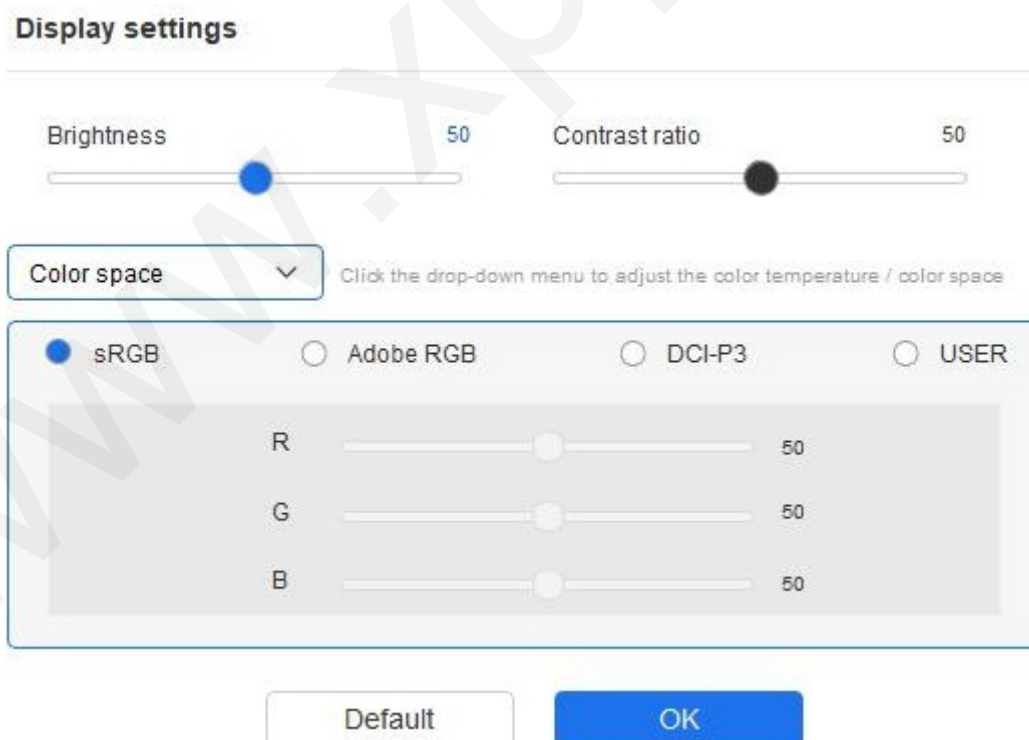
Display settings

Brightness 50

Contrast ratio 50

Color space

Click the drop-down menu to adjust the color temperature / color space

sRGB

Adobe RGB

DCI-P3

USER

R 50

G 50

B 50

Default

OK

www.xp